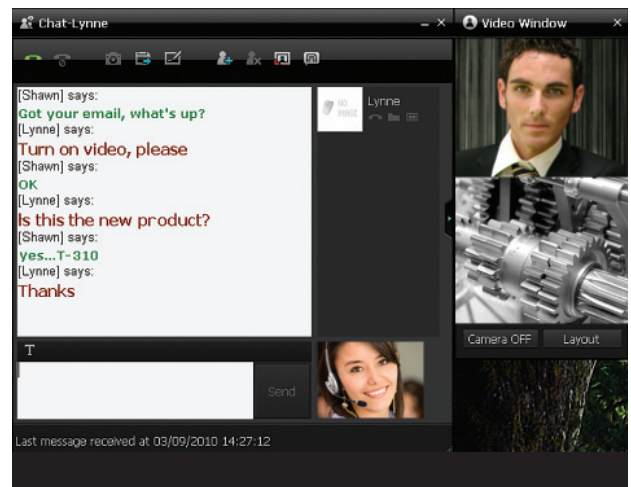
Chat-Lynne

Video Window

[Shawn] says:
Got your email, what's up?
[Lynne] says:
Turn on video, please
[Shawn] says:
OK
[Lynne] says:
Is this the new product?
[Shawn] says:
yes...T-310
[Lynne] says:
Thanks

NO PHOTO

Lynne

T

Send

Camera OFF

Layout

Last message received at 03/09/2010 14:27:12